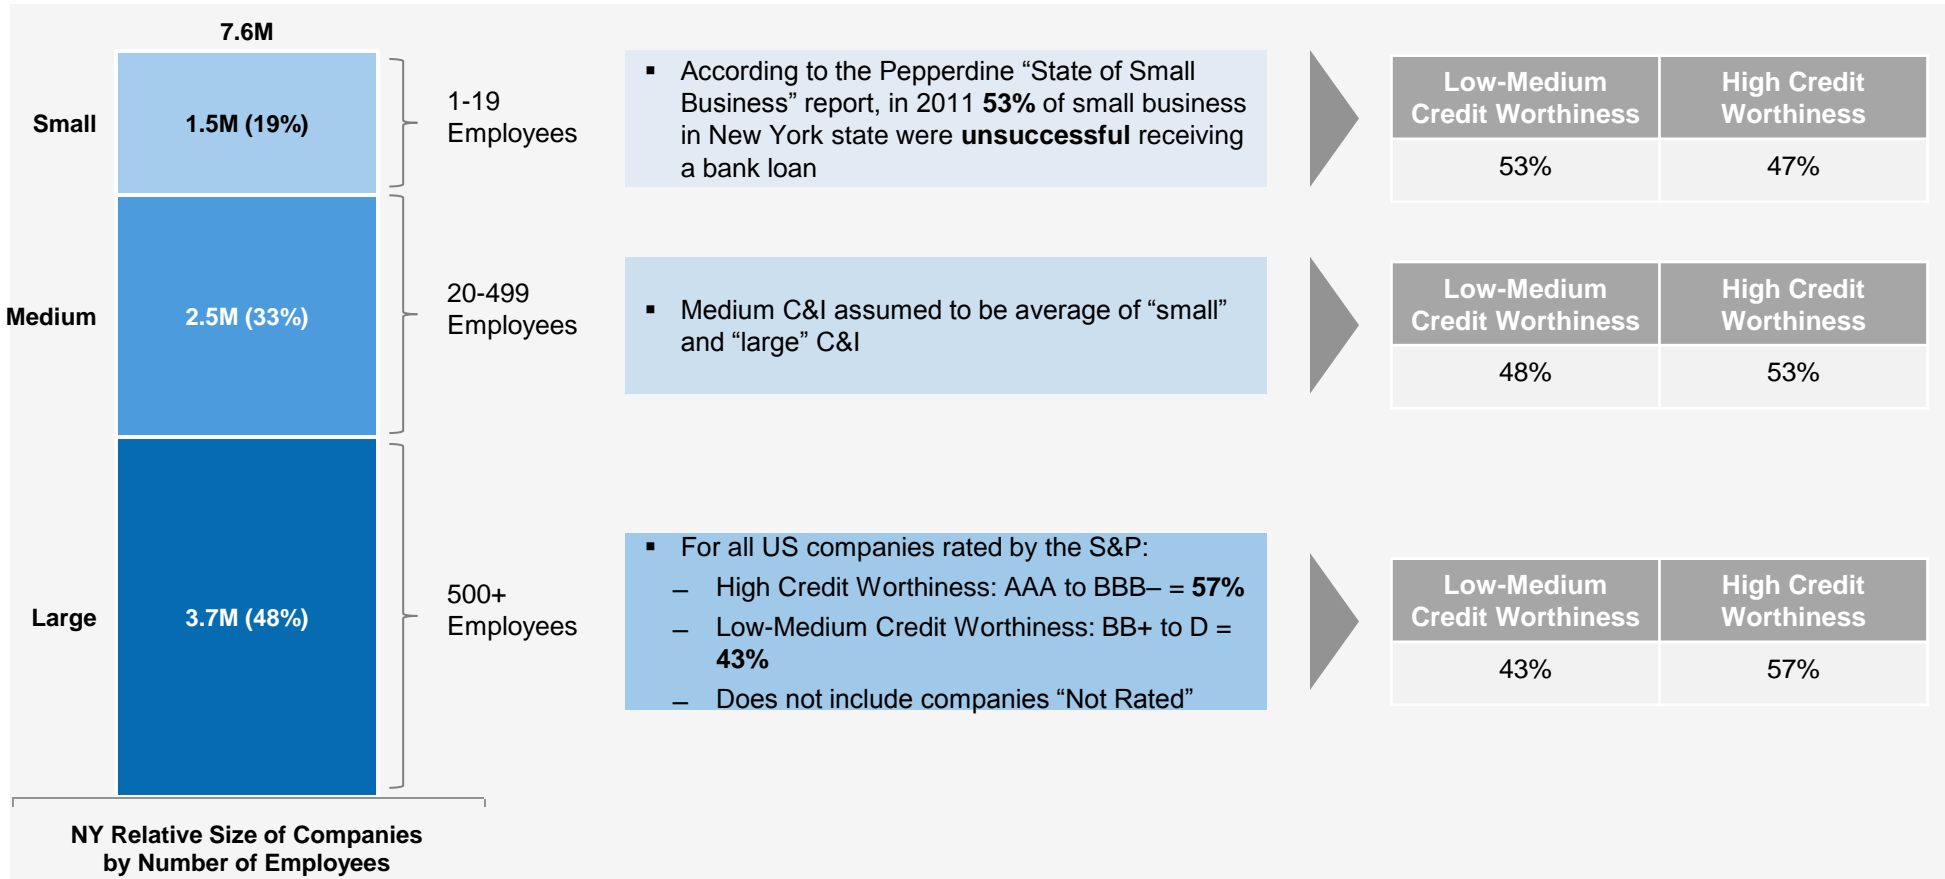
7.6M

Small
1.5M (19%)
1-19 Employees

Medium
2.5M (33%)
20-499 Employees

Large
3.7M (48%)
500+ Employees

NY Relative Size of Companies by Number of Employees

▪ According to the Pepperdine “State of Small Business” report, in 2011 53% of small business in New York state were unsuccessful receiving a bank loan

| Low-Medium Credit Worthiness | High Credit Worthiness |
|---|---|
| 53% | 47% |

▪ Medium C&I assumed to be average of “small” and “large” C&I

| Low-Medium Credit Worthiness | High Credit Worthiness |
|---|---|
| 48% | 53% |

▪ For all US companies rated by the S&P:
– High Credit Worthiness: AAA to BBB– = 57%
– Low-Medium Credit Worthiness: BB+ to D = 43%
– Does not include companies “Not Rated”

| Low-Medium Credit Worthiness | High Credit Worthiness |
|---|---|
| 43% | 57% |